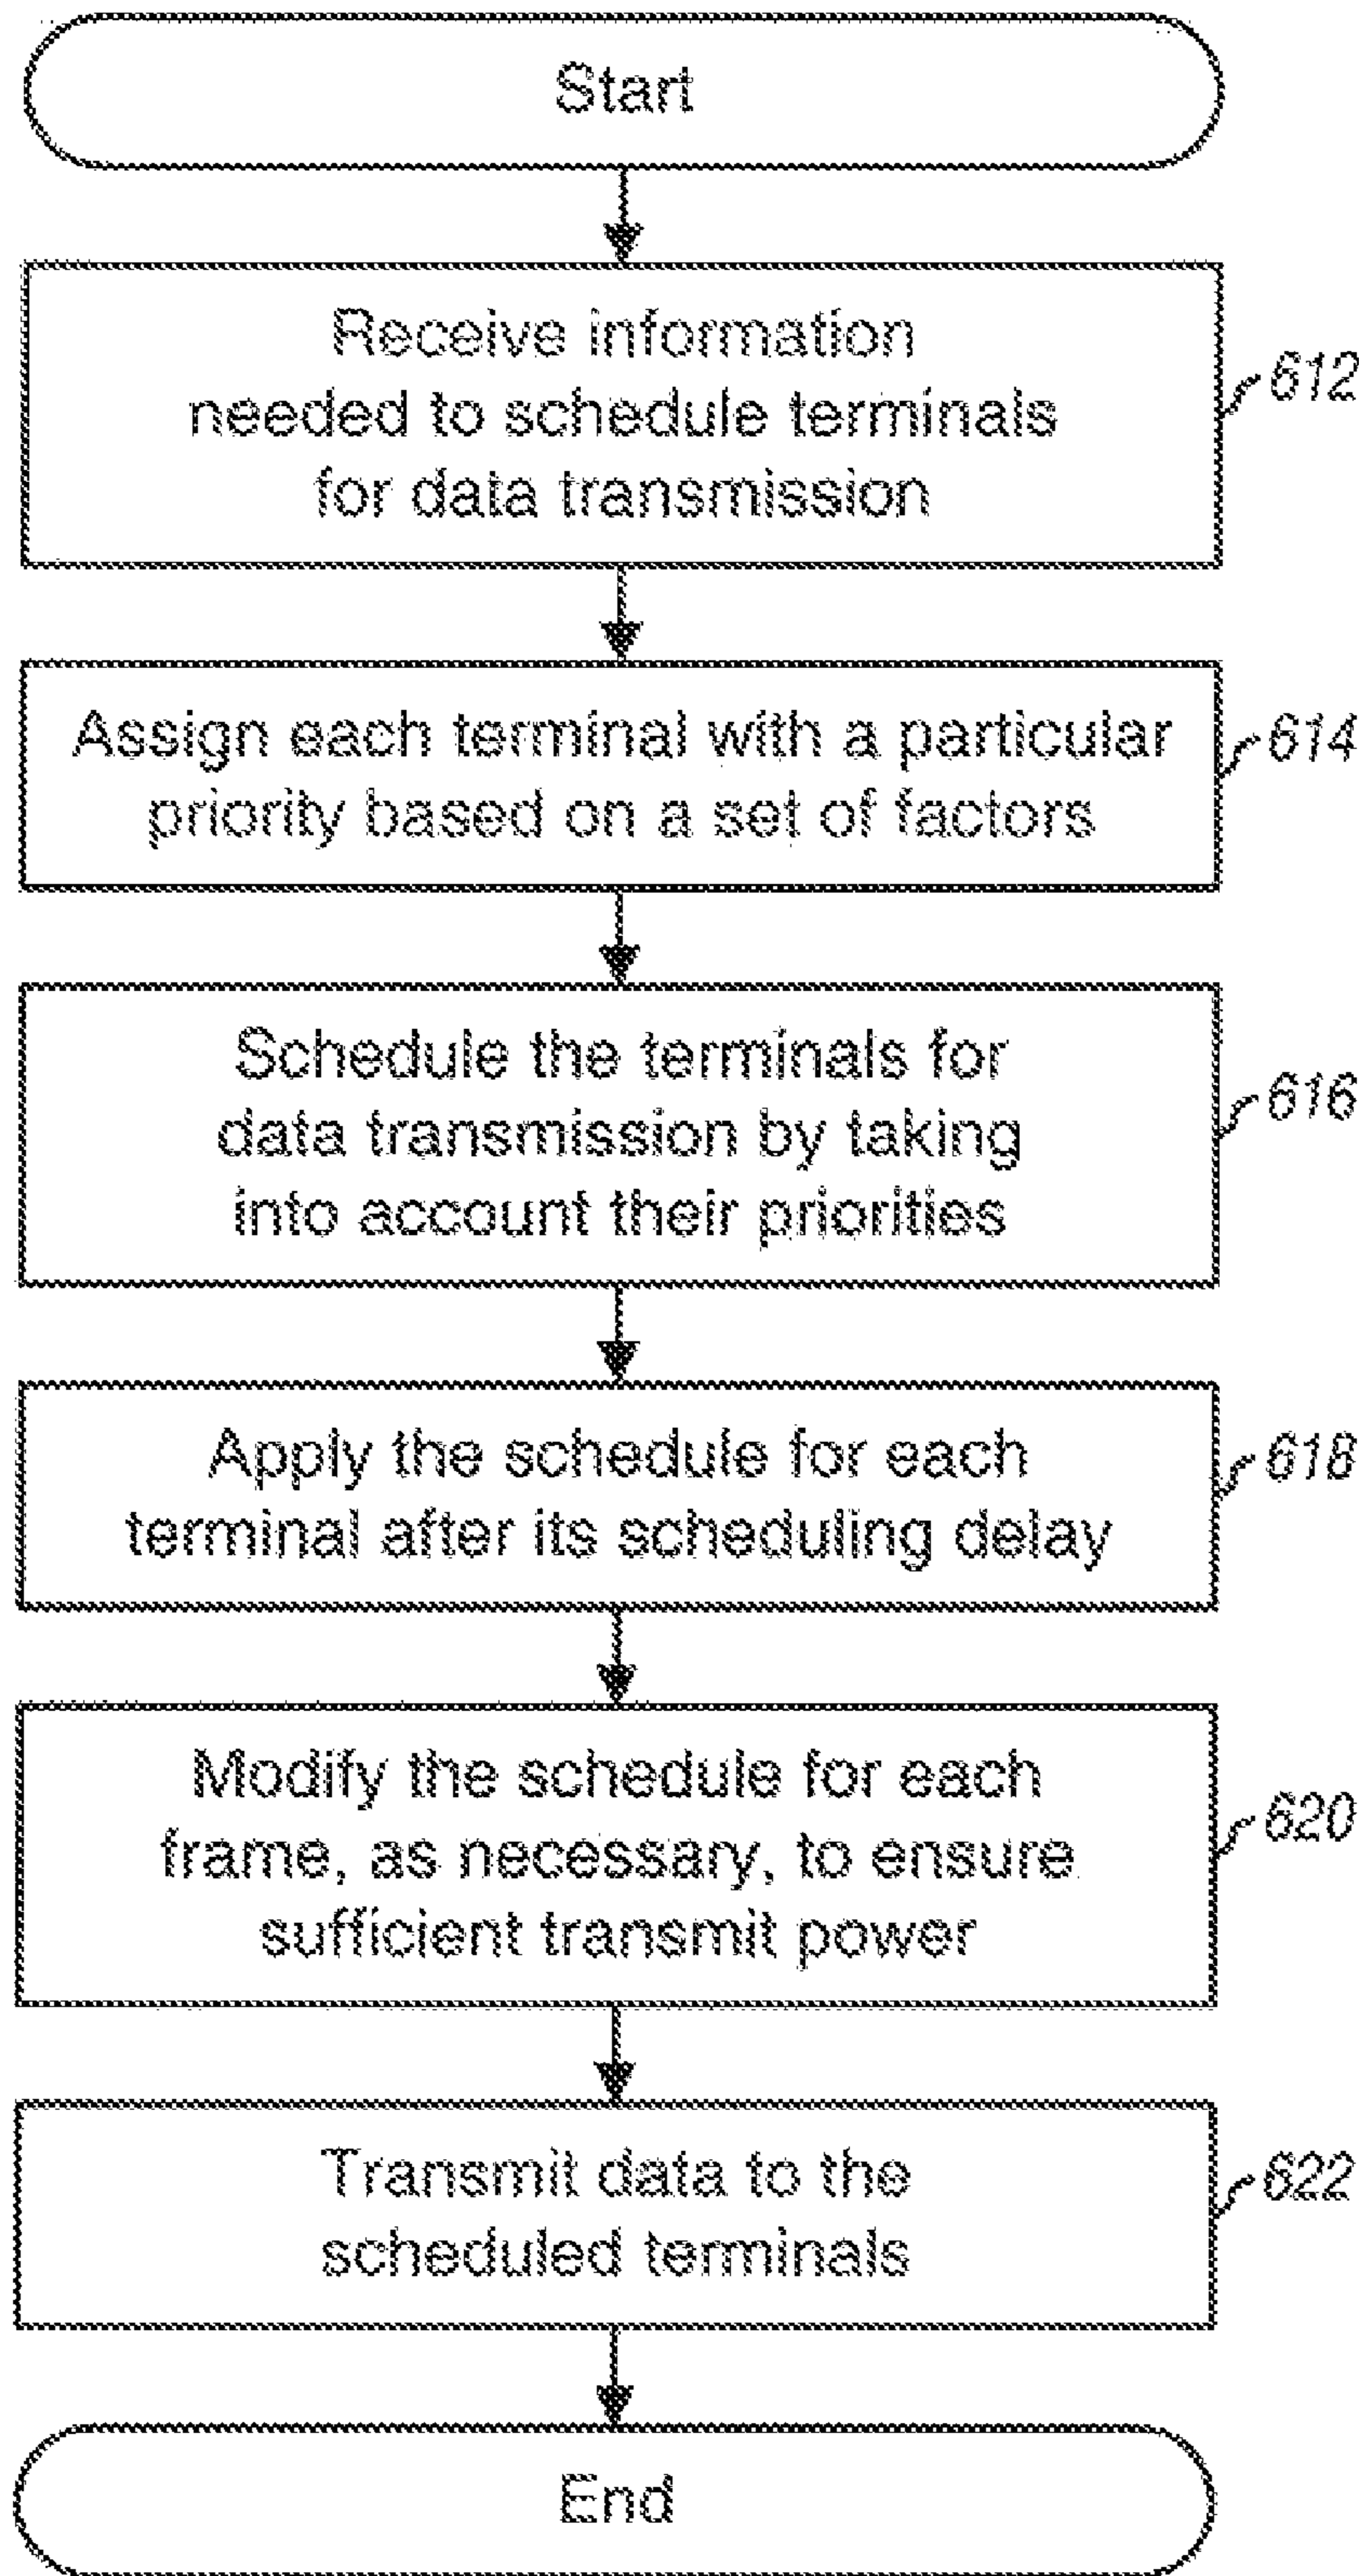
Start

Receive information needed to schedule terminals for data transmission

612

Assign each terminal with a particular priority based on a set of factors

614

Schedule the terminals for data transmission by taking into account their priorities

616

Apply the schedule for each terminal after its scheduling delay

618

Modify the schedule for each frame, as necessary, to ensure sufficient transmit power

620

Transmit data to the scheduled terminals

622

End